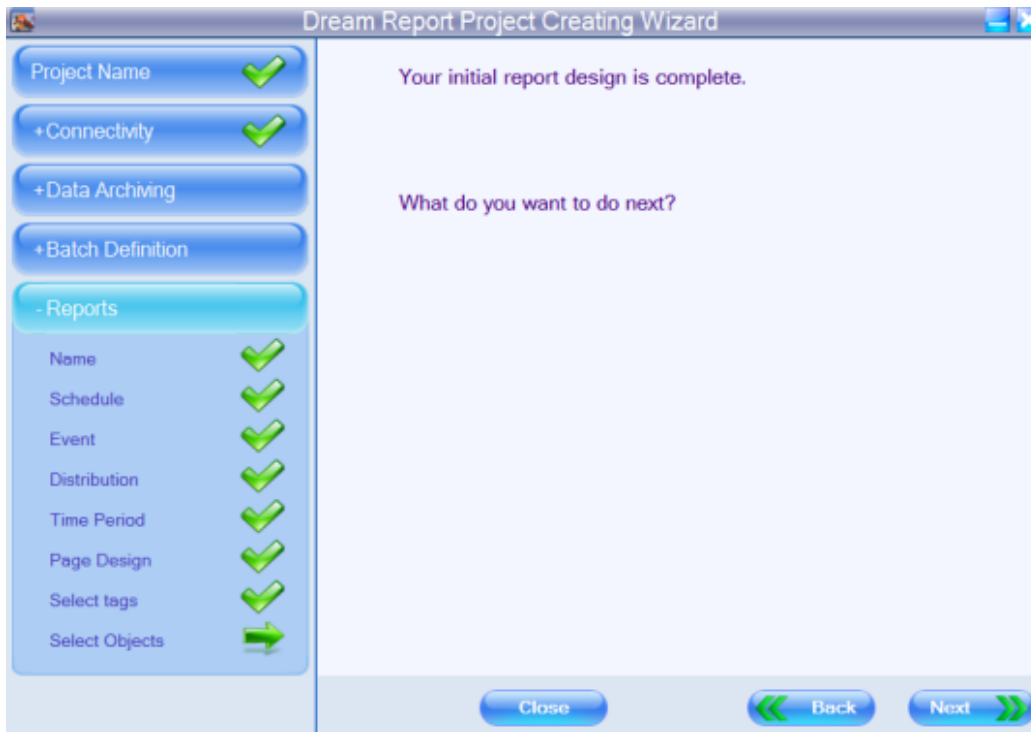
Dream Report Project Creating Wizard

Project Name

+Connectivity

+Data Archiving

+Batch Definition

- Reports

Name

Schedule

Event

Distribution

Time Period

Page Design

Select tags

Select Objects

Your initial report design is complete.

What do you want to do next?

Close

Back

Next